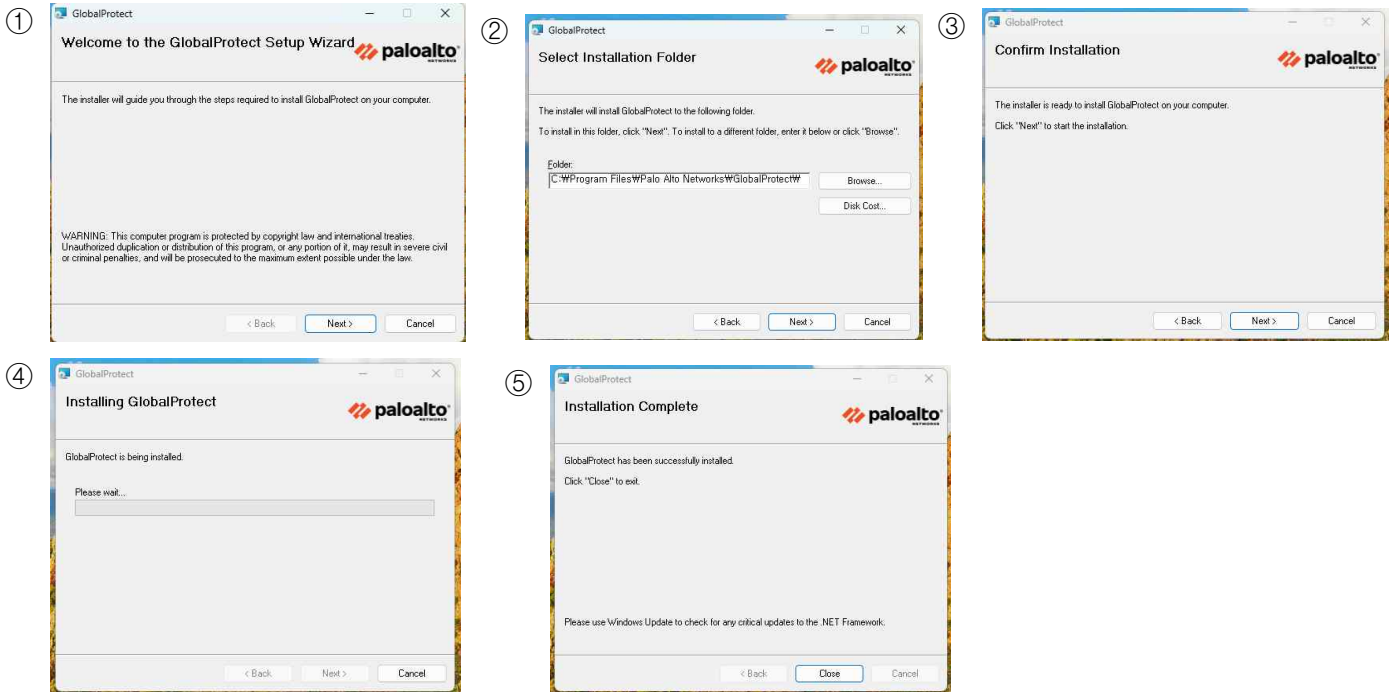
①
GlobalProtect
Welcome to the GlobalProtect Setup Wizard
paloalto NETWORKS

The installer will guide you through the steps required to install GlobalProtect on your computer.

WARNING: This computer program is protected by copyright law and international treaties. Unauthorized duplication or distribution of this program, or any portion of it, may result in severe civil or criminal penalties, and will be prosecuted to the maximum extent possible under the law.

< Back | Next > | Cancel

②
GlobalProtect
Select Installation Folder
paloalto NETWORKS

The installer will install GlobalProtect to the following folder.

To install in this folder, click "Next". To install to a different folder, enter it below or click "Browse".

Folder:
C:₩Program Files₩Palo Alto Networks₩GlobalProtect₩
Browse...
Disk Cost...

< Back | Next > | Cancel

③
GlobalProtect
Confirm Installation
paloalto NETWORKS

The installer is ready to install GlobalProtect on your computer.

Click "Next" to start the installation.

< Back | Next > | Cancel

④
GlobalProtect
Installing GlobalProtect
paloalto NETWORKS

GlobalProtect is being installed.

Please wait...

< Back | Next > | Cancel

⑤
GlobalProtect
Installation Complete
paloalto NETWORKS

GlobalProtect has been successfully installed.

Click "Close" to exit.

Please use Windows Update to check for any critical updates to the .NET Framework.

< Back | Close | Cancel